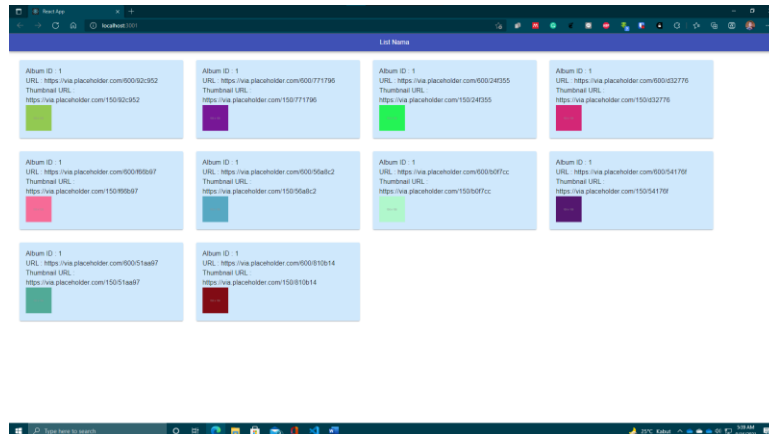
React App

localhost:3001

List Nama

Album ID : 1
URL : https://via.placeholder.com/600/92c952
Thumbnail URL :
https://via.placeholder.com/150/92c952

Album ID : 1
URL : https://via.placeholder.com/600/771796
Thumbnail URL :
https://via.placeholder.com/150/771796

Album ID : 1
URL : https://via.placeholder.com/600/24f355
Thumbnail URL :
https://via.placeholder.com/150/24f355

Album ID : 1
URL : https://via.placeholder.com/600/d32776
Thumbnail URL :
https://via.placeholder.com/150/d32776

Album ID : 1
URL : https://via.placeholder.com/600/f66b97
Thumbnail URL :
https://via.placeholder.com/150/f66b97

Album ID : 1
URL : https://via.placeholder.com/600/56a8c2
Thumbnail URL :
https://via.placeholder.com/150/56a8c2

Album ID : 1
URL : https://via.placeholder.com/600/b0f7cc
Thumbnail URL :
https://via.placeholder.com/150/b0f7cc

Album ID : 1
URL : https://via.placeholder.com/600/54176f
Thumbnail URL :
https://via.placeholder.com/150/54176f

Album ID : 1
URL : https://via.placeholder.com/600/51aa97
Thumbnail URL :
https://via.placeholder.com/150/51aa97

Album ID : 1
URL : https://via.placeholder.com/600/810b14
Thumbnail URL :
https://via.placeholder.com/150/810b14

Type here to search

25°C Kabut

5:09 AM